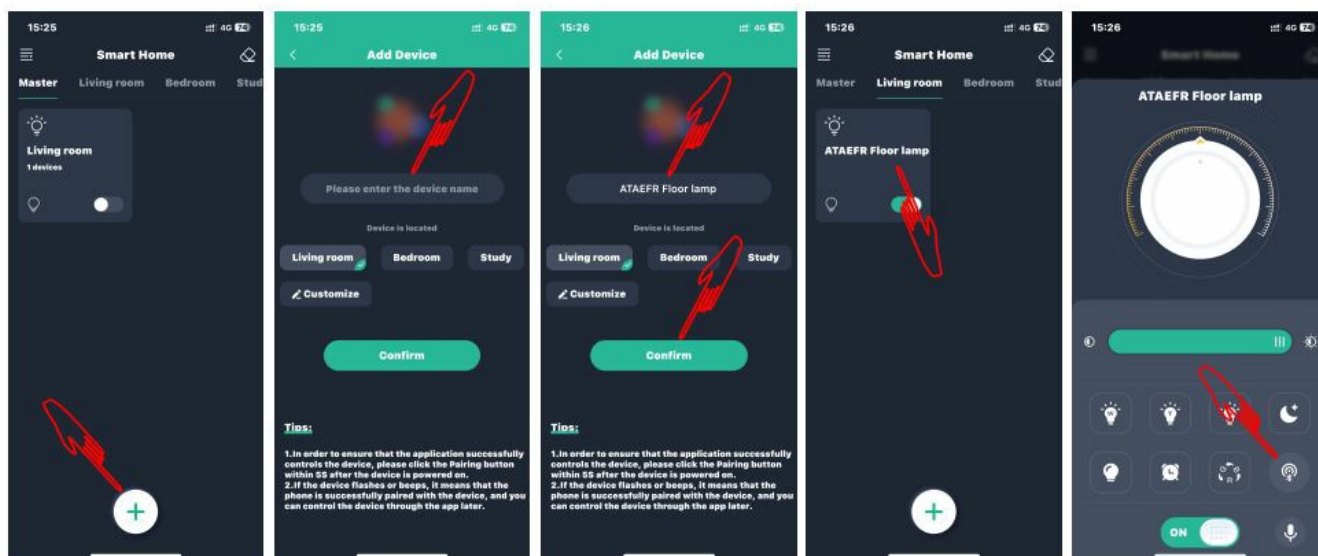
15:25 4G 74

Smart Home

Master Living room Bedroom Stud

Living room
1 devices

15:25 4G 74

Add Device

Please enter the device name

Device is located

Living room Bedroom Study

Customize

Confirm

Tips:

1.In order to ensure that the application successfully controls the device, please click the Pairing button within 5S after the device is powered on.
2.If the device flashes or beeps, it means that the phone is successfully paired with the device, and you can control the device through the app later.

15:26 4G 74

Add Device

ATAEFR Floor lamp

Device is located

Living room Bedroom Study

Customize

Confirm

Tips:

1.In order to ensure that the application successfully controls the device, please click the Pairing button within 5S after the device is powered on.
2.If the device flashes or beeps, it means that the phone is successfully paired with the device, and you can control the device through the app later.

15:26 4G 74

Smart Home

Master Living room Bedroom Stud

ATAEFR Floor lamp

15:26 4G 74

ATAEFR Floor lamp

ON